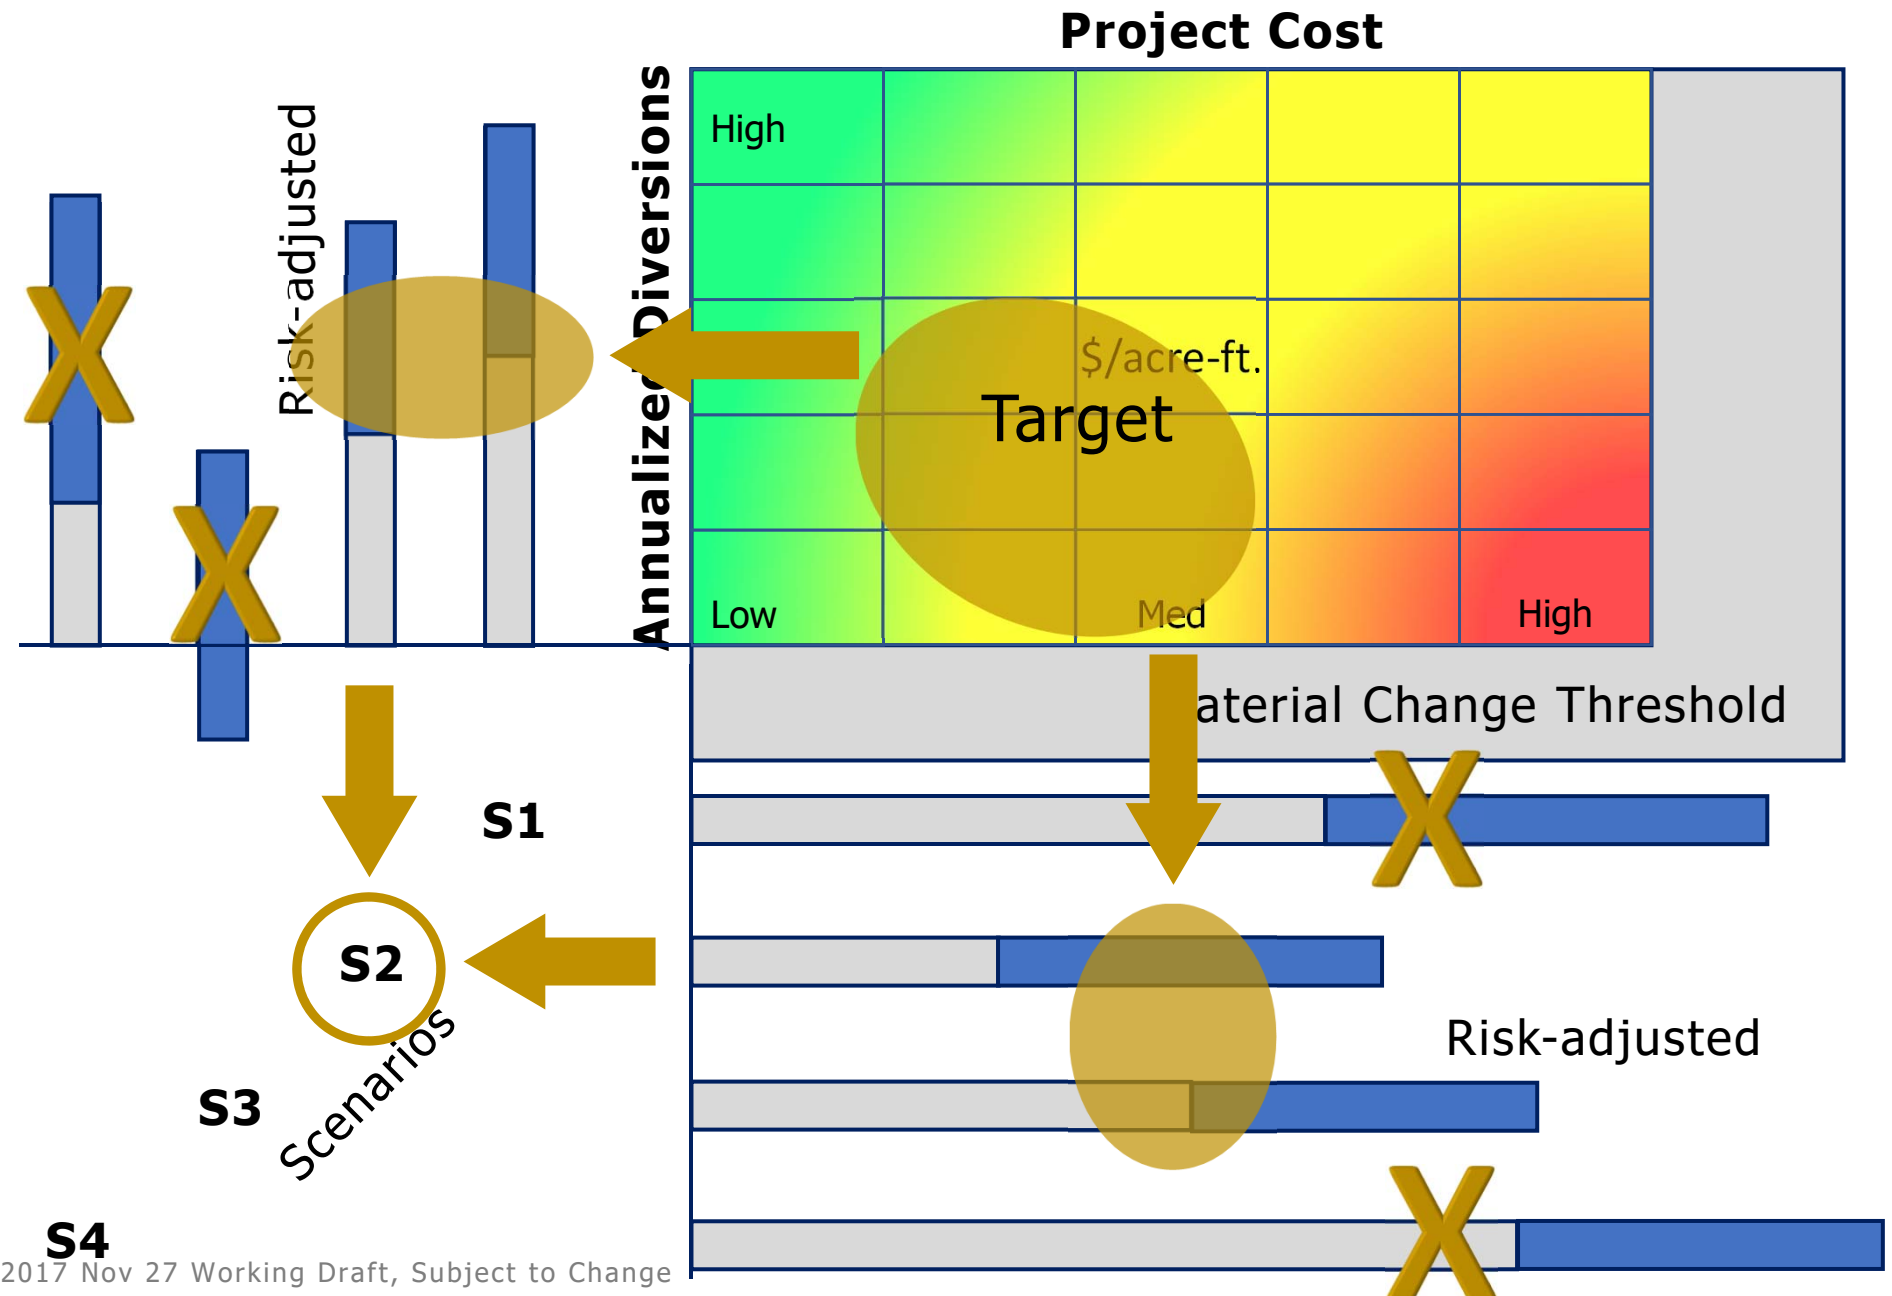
Project Cost

Risk-adjusted

Annualized Diversions

High

$/acre-ft.

Target

Low

Med

High

aterial Change Threshold

S1

S2

Scenarios

S3

S4

Risk-adjusted

2017 Nov 27 Working Draft, Subject to Change